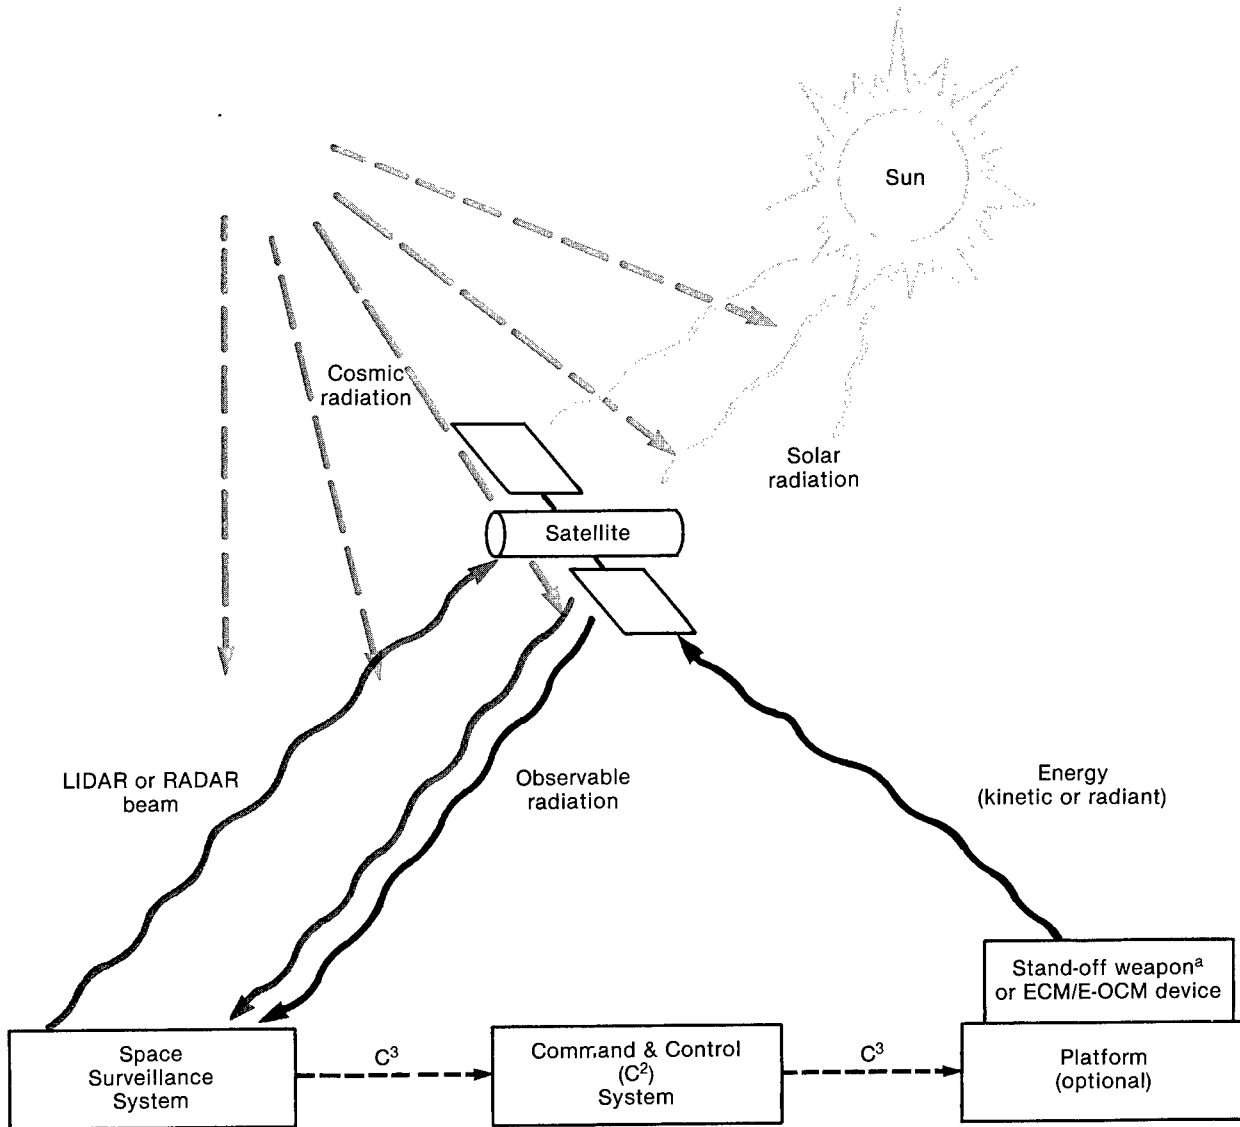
Sun

Cosmic radiation

Solar radiation

Satellite

LIDAR or RADAR beam

Observable radiation

Energy (kinetic or radiant)

Stand-off weapon$^a$ or ECM/E-OCM device

Space Surveillance System

$C^3$

Command & Control ($C^2$) System

$C^3$

Platform (optional)